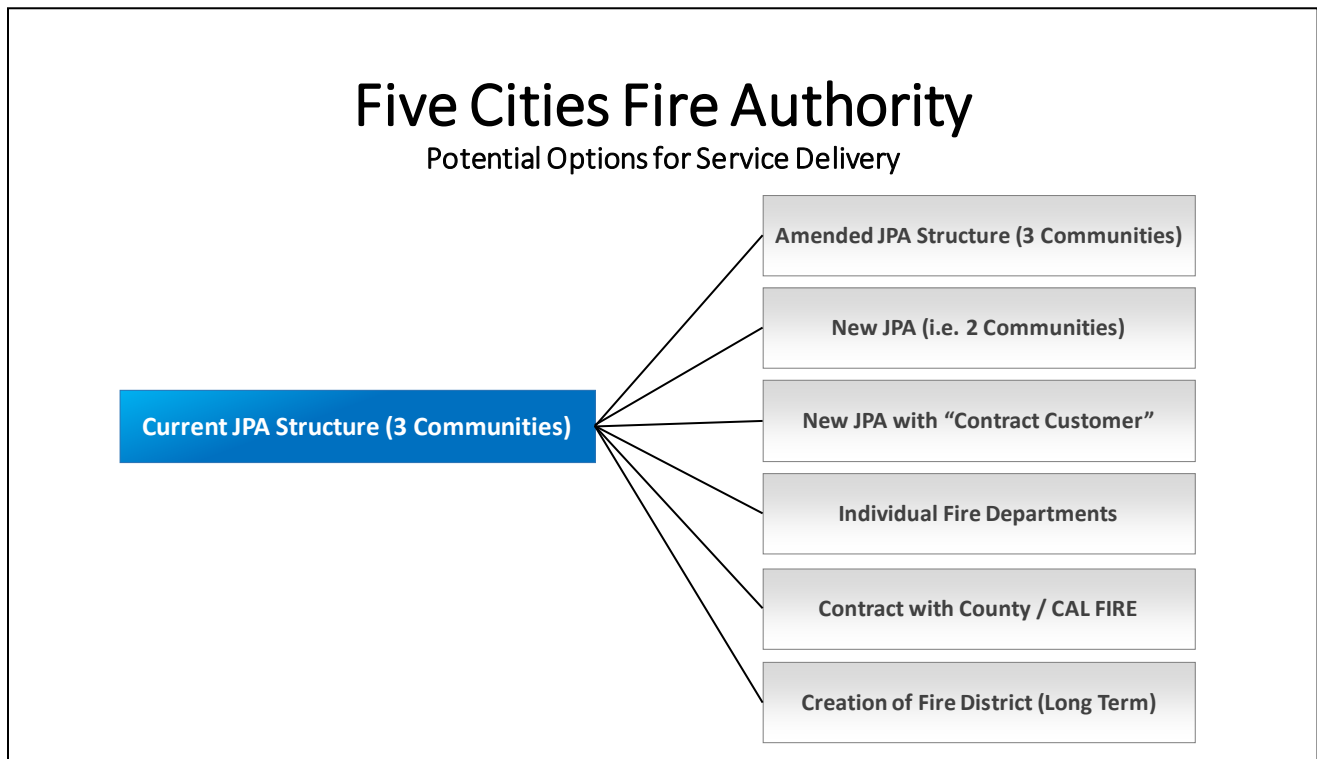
Five Cities Fire Authority

Potential Options for Service Delivery

Current JPA Structure (3 Communities)

Amended JPA Structure (3 Communities)

New JPA (i.e. 2 Communities)

New JPA with “Contract Customer”

Individual Fire Departments

Contract with County / CAL FIRE

Creation of Fire District (Long Term)